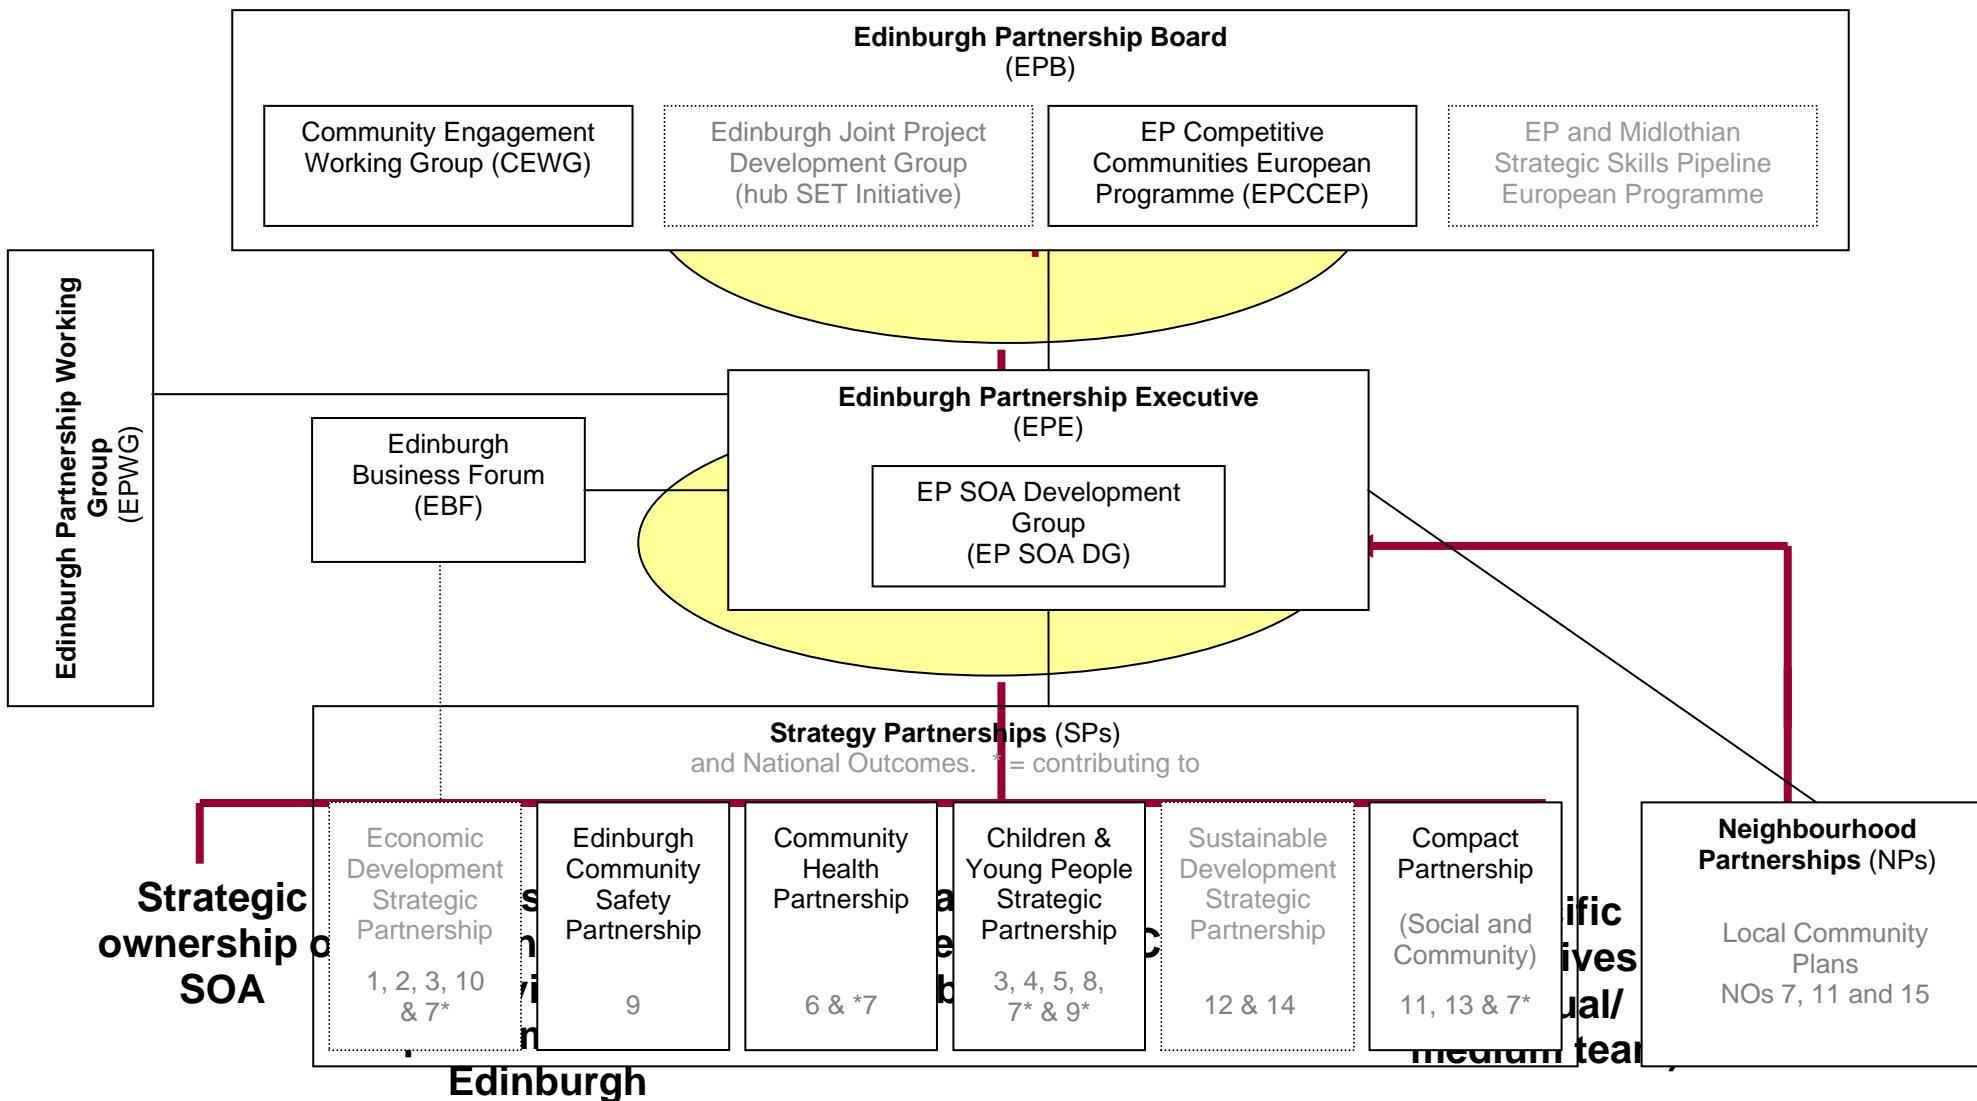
Edinburgh Partnership Board
(EPB)

Community Engagement Working Group (CEWG)

Edinburgh Joint Project Development Group (hub SET Initiative)

EP Competitive Communities European Programme (EPCCEP)

EP and Midlothian Strategic Skills Pipeline European Programme

Edinburgh Partnership Working Group
(EPWG)

Edinburgh Business Forum (EBF)

Edinburgh Partnership Executive
(EPE)

EP SOA Development Group
(EP SOA DG)

Strategy Partnerships (SPs)
and National Outcomes. * = contributing to

Economic Development Strategic Partnership
1, 2, 3, 10 & 7*

Edinburgh Community Safety Partnership
9

Community Health Partnership
6 & *7

Children & Young People Strategic Partnership
3, 4, 5, 8, 7* & 9*

Sustainable Development Strategic Partnership
12 & 14

Compact Partnership
(Social and Community)
11, 13 & 7*

Neighbourhood Partnerships (NPs)
Local Community Plans
NOs 7, 11 and 15

Strategic ownership o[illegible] SOA

Edinburgh

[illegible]ific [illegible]ives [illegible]ual/ medium tear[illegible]